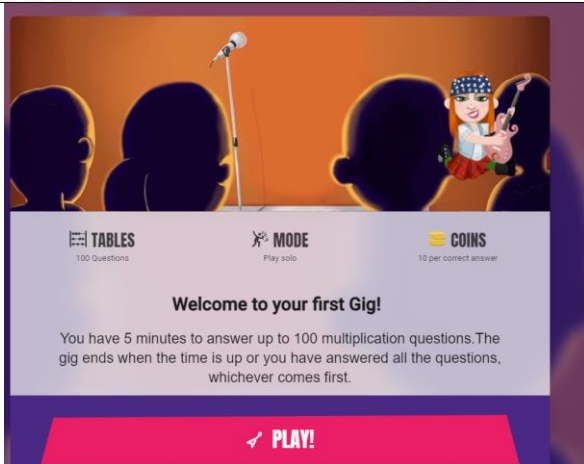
TABLES
100 Questions

MODE
Play solo

COINS
10 per correct answer

Welcome to your first Gig!

You have 5 minutes to answer up to 100 multiplication questions.The gig ends when the time is up or you have answered all the questions, whichever comes first.

PLAY!